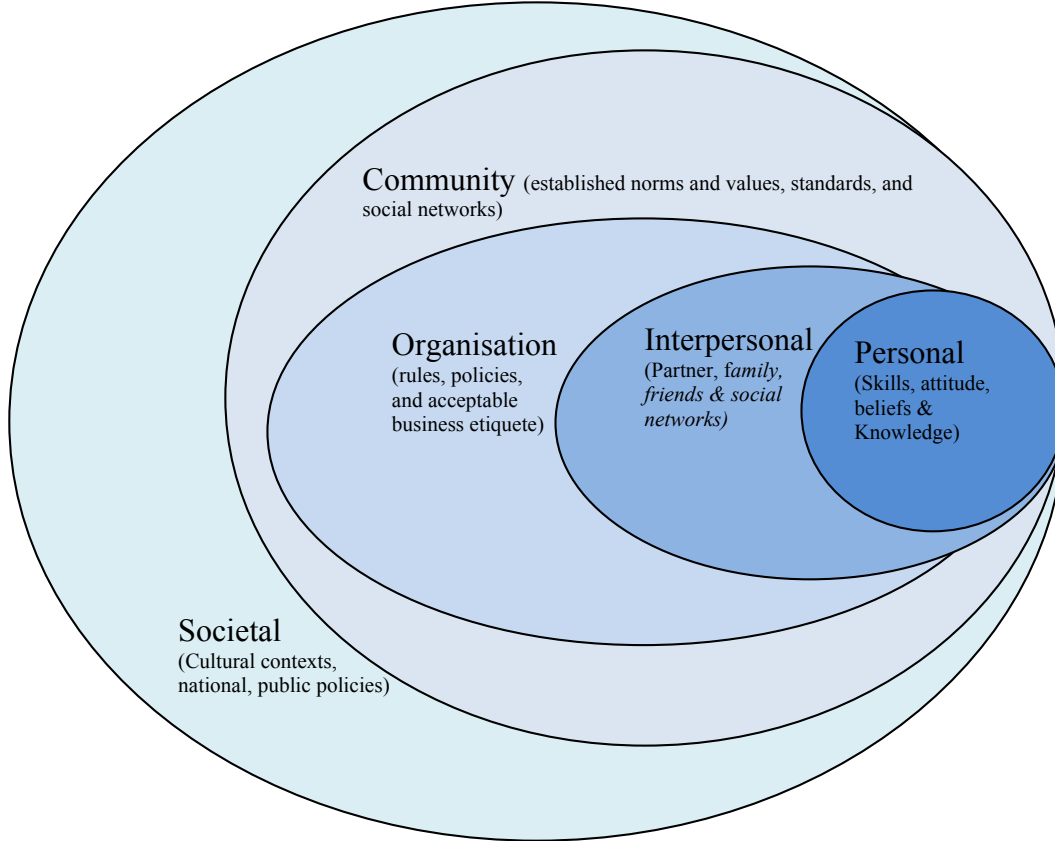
Community (established norms and values, standards, and social networks)

Organisation (rules, policies, and acceptable business etiquete)

Interpersonal (Partner, family, friends & social networks)

Personal (Skills, attitude, beliefs & Knowledge)

Societal (Cultural contexts, national, public policies)